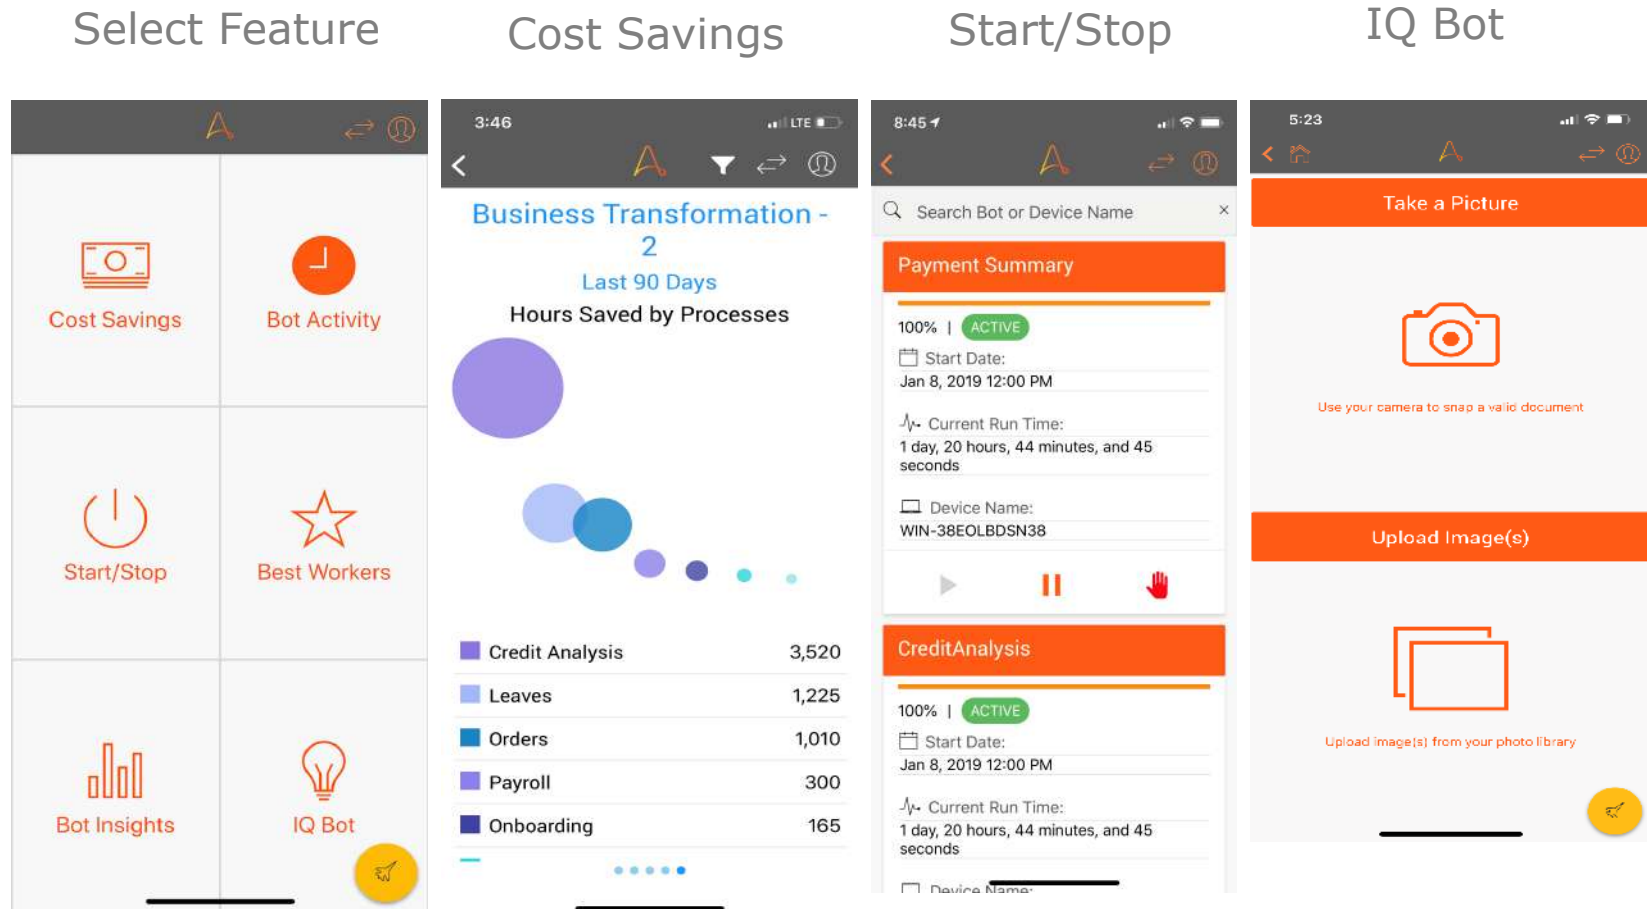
Select Feature

Cost Savings

Bot Activity

Start/Stop

Best Workers

Bot Insights

IQ Bot

Cost Savings

3:46

LTE

Business Transformation - 2

Last 90 Days

Hours Saved by Processes

| | |
|---|---|
| Credit Analysis | 3,520 |
| Leaves | 1,225 |
| Orders | 1,010 |
| Payroll | 300 |
| Onboarding | 165 |

Start/Stop

8:45

Search Bot or Device Name

Payment Summary

100% | ACTIVE

Start Date:

Jan 8, 2019 12:00 PM

Current Run Time:

1 day, 20 hours, 44 minutes, and 45 seconds

Device Name:

WIN-38EOLBDSN38

CreditAnalysis

100% | ACTIVE

Start Date:

Jan 8, 2019 12:00 PM

Current Run Time:

1 day, 20 hours, 44 minutes, and 45 seconds

Device Name:

IQ Bot

5:23

Take a Picture

Use your camera to snap a valid document

Upload Image(s)

Upload image(s) from your photo library